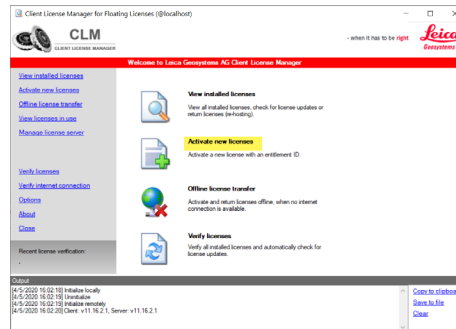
Client License Manager for Floating Licenses (@localhost)

CLM
CLIENT LICENSE MANAGER

- when it has to be right

Leica Geosystems

Welcome to Leica Geosystems AG Client License Manager

View installed licenses
Activate new licenses
Offline license transfer
View licenses in use
Manage license server

Verify licenses
Verify internet connection
Options
About
Close

Recent license verification:
-

View installed licenses
View all installed licenses, check for license updates or return licenses (re-hosting).

Activate new licenses
Activate a new license with an entitlement ID.

Offline license transfer
Activate and return licenses offline, when no internet connection is available.

Verify licenses
Verify all installed licenses and automatically check for license updates.

Output
[4/5/2020 16:02:18] Initialize locally
[4/5/2020 16:02:19] Uninitialize
[4/5/2020 16:02:19] Initialize remotely
[4/5/2020 16:02:20] Client: v11.16.2.1, Server: v11.16.2.1

Copy to clipboa
Save to file
Clear